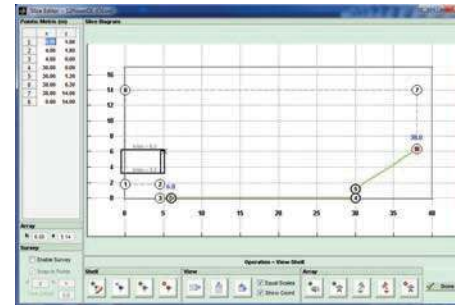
Slice Editor

Points: Metric (m)

Slice Diagram

| | X | Y |
|---|---|---|
| 1 | 0.00 | 1.80 |
| 2 | 0.00 | 1.80 |
| 3 | 4.00 | 0.00 |
| 4 | 30.00 | 0.00 |
| 5 | 30.00 | 1.20 |
| 6 | 38.00 | 6.20 |
| 7 | 38.00 | 14.00 |
| 8 | 0.00 | 14.00 |

16
14
12
10
8
6
4
2
0

0 5 10 15 20 25 30 35 40

8
7
38.0
6
1
2
6.0
3
5
4

Array
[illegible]

Survey
Enable Survey
Snap to Points
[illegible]

Operation – View Shell

Shell

View

Equal Scales
Show Coord

Array

Done